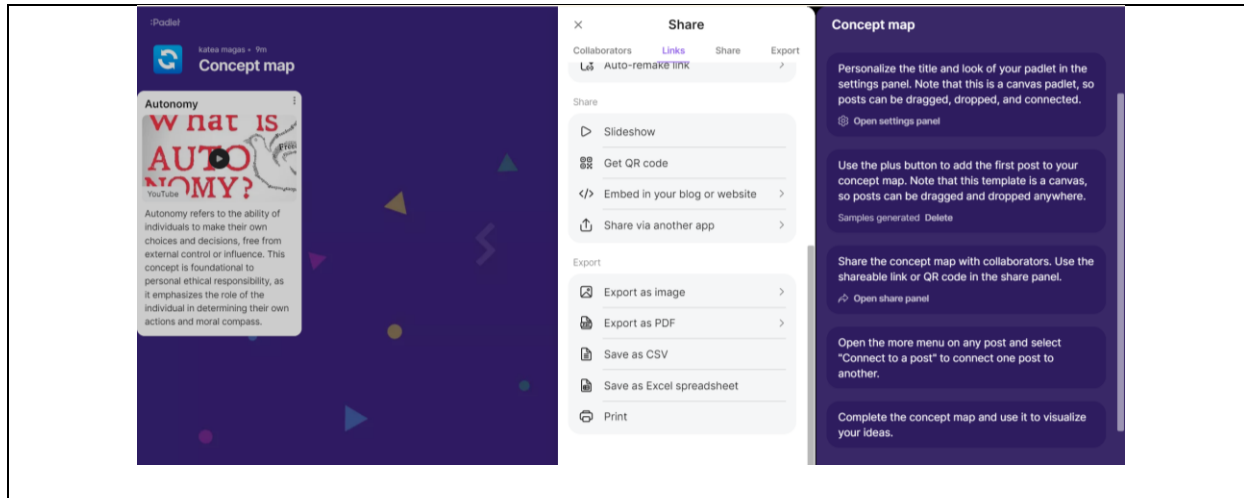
:Padlet

katea magas • 9m

Concept map

Autonomy

What is AUTONOMY?

YouTube

Autonomy refers to the ability of individuals to make their own choices and decisions, free from external control or influence. This concept is foundational to personal ethical responsibility, as it emphasizes the role of the individual in determining their own actions and moral compass.

×

Share

Collaborators Links Share Export

Auto-remake link

Share

Slideshow

Get QR code

Embed in your blog or website

Share via another app

Export

Export as image

Export as PDF

Save as CSV

Save as Excel spreadsheet

Print

Concept map

Personalize the title and look of your padlet in the settings panel. Note that this is a canvas padlet, so posts can be dragged, dropped, and connected.

Open settings panel

Use the plus button to add the first post to your concept map. Note that this template is a canvas, so posts can be dragged and dropped anywhere.

Samples generated Delete

Share the concept map with collaborators. Use the shareable link or QR code in the share panel.

Open share panel

Open the more menu on any post and select "Connect to a post" to connect one post to another.

Complete the concept map and use it to visualize your ideas.